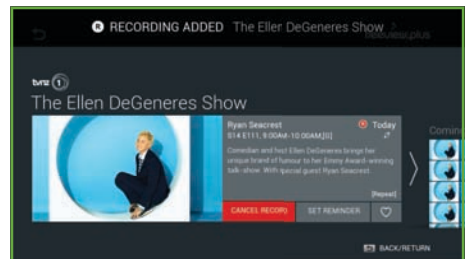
R RECORDING ADDED The Ellen DeGeneres Show

tvnz 1

The Ellen DeGeneres Show

Ryan Seacrest
S14 E111, 9:00AM–10:00AM [G]

Today

Comedian and host Ellen DeGeneres brings her unique brand of humour to her Emmy Award-winning talk-show. With special guest Ryan Seacrest.

[Repeat]

CANCEL RECORD

SET REMINDER

Comin

BACK/RETURN